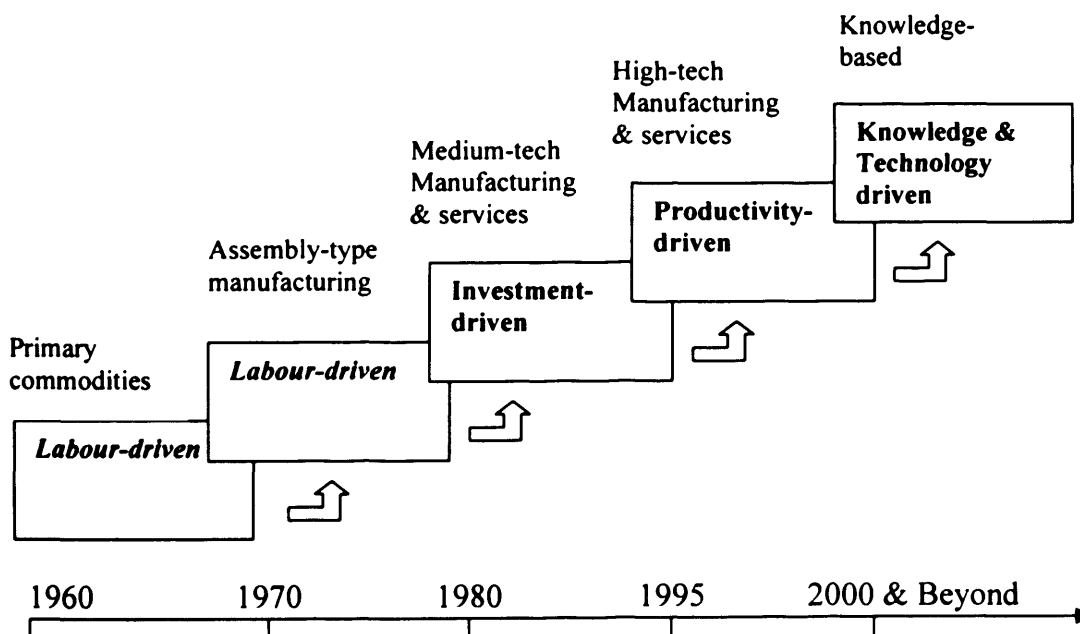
Knowledge-based

High-tech Manufacturing & services

Knowledge & Technology driven

Medium-tech Manufacturing & services

Productivity-driven

Assembly-type manufacturing

Investment-driven

Primary commodities

Labour-driven

Labour-driven

1960 1970 1980 1995 2000 & Beyond